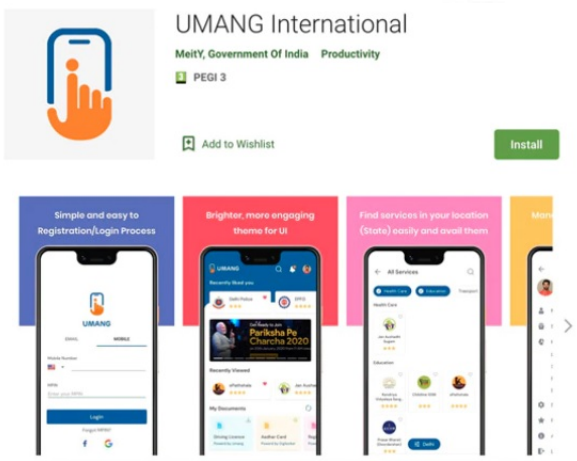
UMANG International

MeitY, Government Of India Productivity

3 PEGI 3

Add to Wishlist

Install

Simple and easy to Registration/Login Process

UMANG

EMAIL MOBILE

Mobile Number

MPIN

Enter your MPIN

Login

Forgot MPIN?

Brighter, more engaging theme for UI

UMANG

Recently Used

Parliksha Pe Charcha 2020

Recently Viewed

My Documents

Driving License

Aadhar Card

Find services in your location (State) easily and avail them

All Services

Health Care

Education

Delhi

Mo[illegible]